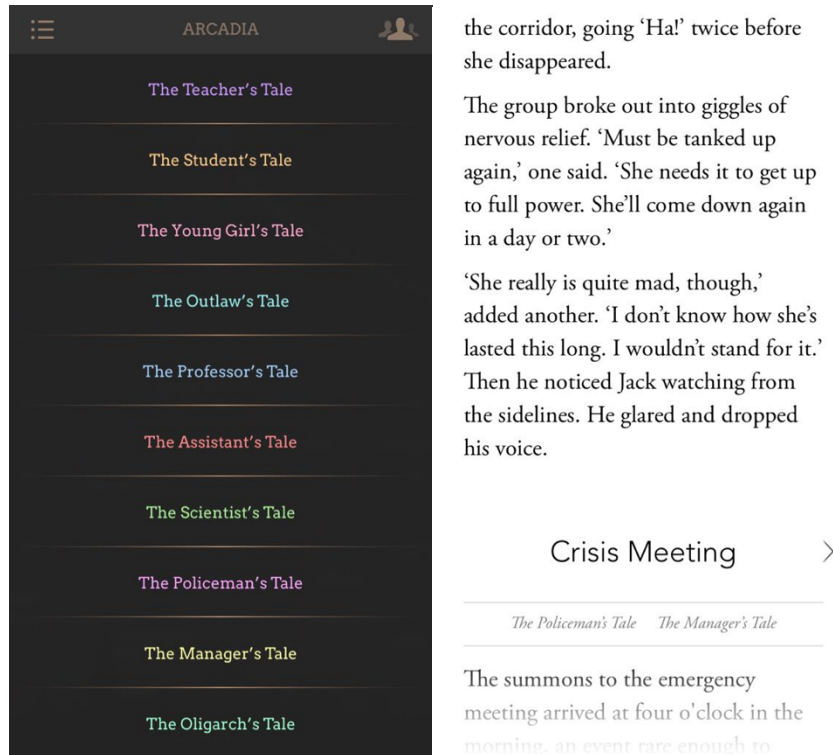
ARCADIA

The Teacher's Tale

The Student's Tale

The Young Girl's Tale

The Outlaw's Tale

The Professor's Tale

The Assistant's Tale

The Scientist's Tale

The Policeman's Tale

The Manager's Tale

The Oligarch's Tale

the corridor, going 'Ha!' twice before she disappeared.

The group broke out into giggles of nervous relief. 'Must be tanked up again,' one said. 'She needs it to get up to full power. She'll come down again in a day or two.'

'She really is quite mad, though,' added another. 'I don't know how she's lasted this long. I wouldn't stand for it.' Then he noticed Jack watching from the sidelines. He glared and dropped his voice.

Crisis Meeting

The Policeman's Tale The Manager's Tale

The summons to the emergency meeting arrived at four o'clock in the morning, an event rare enough to